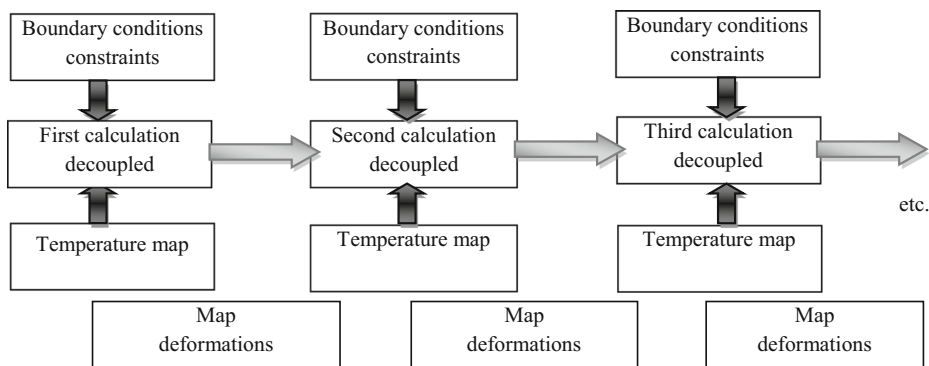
Boundary conditions constraints

First calculation decoupled

Temperature map

Boundary conditions constraints

Second calculation decoupled

Temperature map

Boundary conditions constraints

Third calculation decoupled

Temperature map

etc.

Map deformations

Map deformations

Map deformations